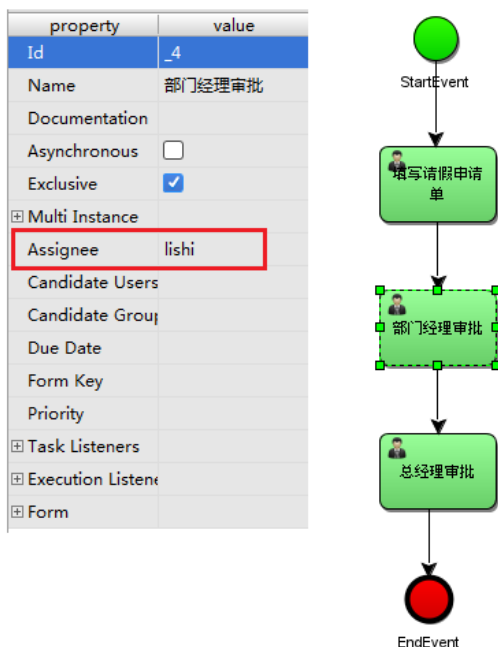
| property | value |
|---|---|
| Id | _4 |
| Name | 部门经理审批 |
| Documentation | |
| Asynchronous | |
| Exclusive | |
| ⊞ Multi Instance | |
| Assignee | lishi |
| Candidate Users | |
| Candidate Grou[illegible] | |
| Due Date | |
| Form Key | |
| Priority | |
| ⊞ Task Listeners | |
| ⊞ Execution Listene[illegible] | |
| ⊞ Form | |

StartEvent

填写请假申请单

部门经理审批

总经理审批

EndEvent